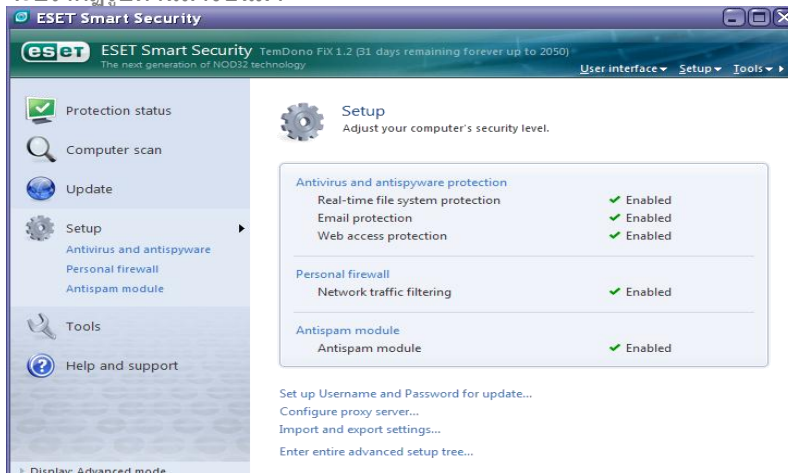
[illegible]

ESET Smart Security

eset ESET Smart Security TemDono FiX 1.2 (31 days remaining forever up to 2050)
The next generation of NOD32 technology

User interface ▾ Setup ▾ Tools ▾

Protection status

Computer scan

Update

Setup

Antivirus and antispyware

Personal firewall

Antispam module

Tools

Help and support

Display: Advanced mode

Setup
Adjust your computer's security level.

Antivirus and antispyware protection

Real-time file system protection ✔ Enabled

Email protection ✔ Enabled

Web access protection ✔ Enabled

Personal firewall

Network traffic filtering ✔ Enabled

Antispam module

Antispam module ✔ Enabled

Set up Username and Password for update...

Configure proxy server...

Import and export settings...

Enter entire advanced setup tree...